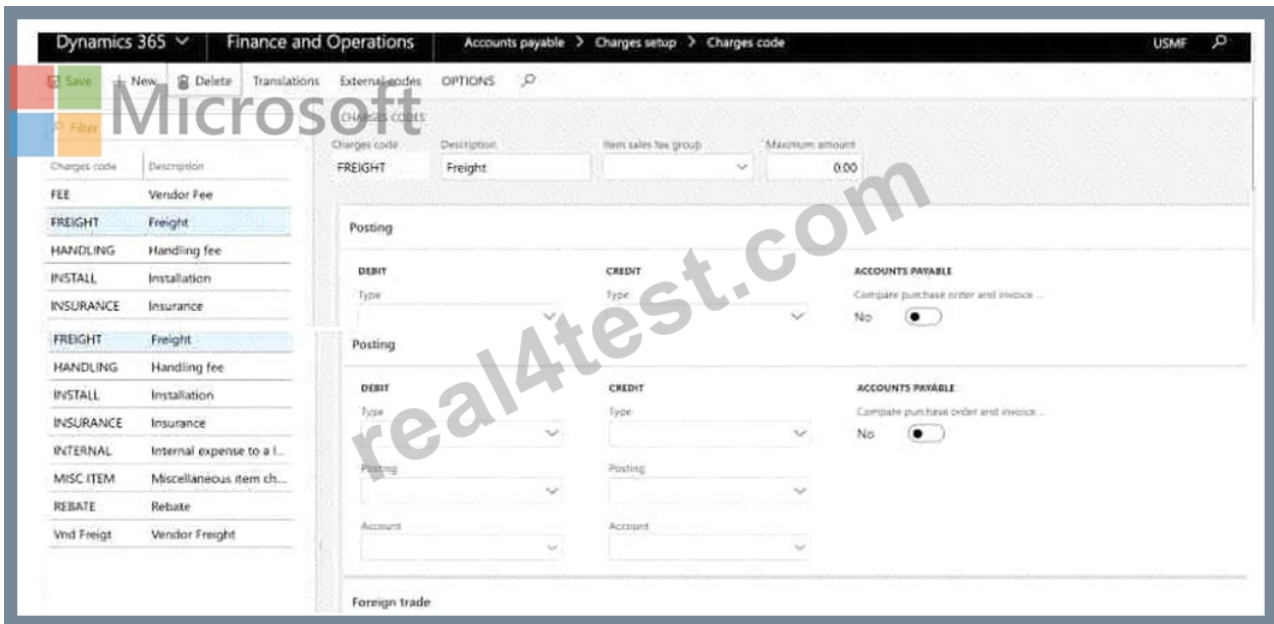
Dynamics 365 Finance and Operations Accounts payable > Charges setup > Charges code USMF

Save + New Delete Translations External codes OPTIONS

Microsoft

Filter

CHARGES CODES

| Charges code | Description |
|---|---|
| FEE | Vendor Fee |
| FREIGHT | Freight |
| HANDLING | Handling fee |
| INSTALL | Installation |
| INSURANCE | Insurance |
| FREIGHT | Freight |
| HANDLING | Handling fee |
| INSTALL | Installation |
| INSURANCE | Insurance |
| INTERNAL | Internal expense to a l... |
| MISC ITEM | Miscellaneous item ch... |
| REBATE | Rebate |
| Vnd Freigt | Vendor Freight |

Charges code FREIGHT Description Freight Item sales tax group Maximum amount 0.00

Posting

DEBIT Type
CREDIT Type
ACCOUNTS PAYABLE Compare purchase order and invoice ... No

Posting

DEBIT Type Posting Account
CREDIT Type Posting Account
ACCOUNTS PAYABLE Compare purchase order and invoice ... No

Foreign trade

real4test.com